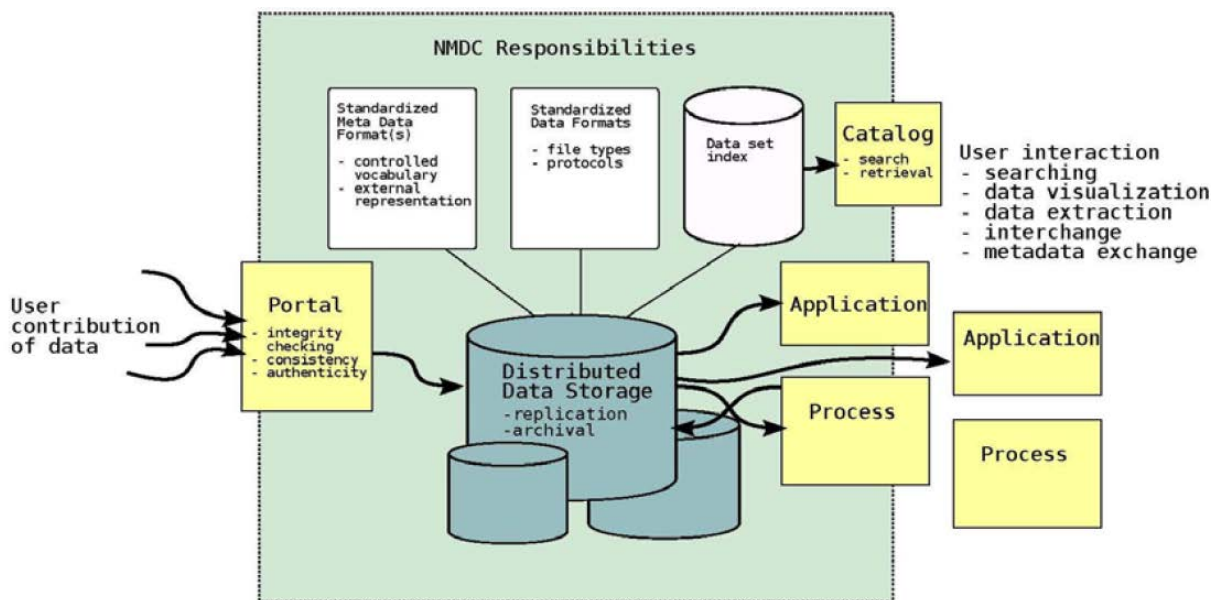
NMDC Responsibilities

Standardized Meta Data Format(s)
- controlled vocabulary
- external representation

Standardized Data Formats
- file types
- protocols

Data set index

Catalog
- search
- retrieval

User interaction
- searching
- data visualization
- data extraction
- interchange
- metadata exchange

User contribution of data

Portal
- integrity checking
- consistency
- authenticity

Distributed Data Storage
-replication
-archival

Application

Application

Process

Process